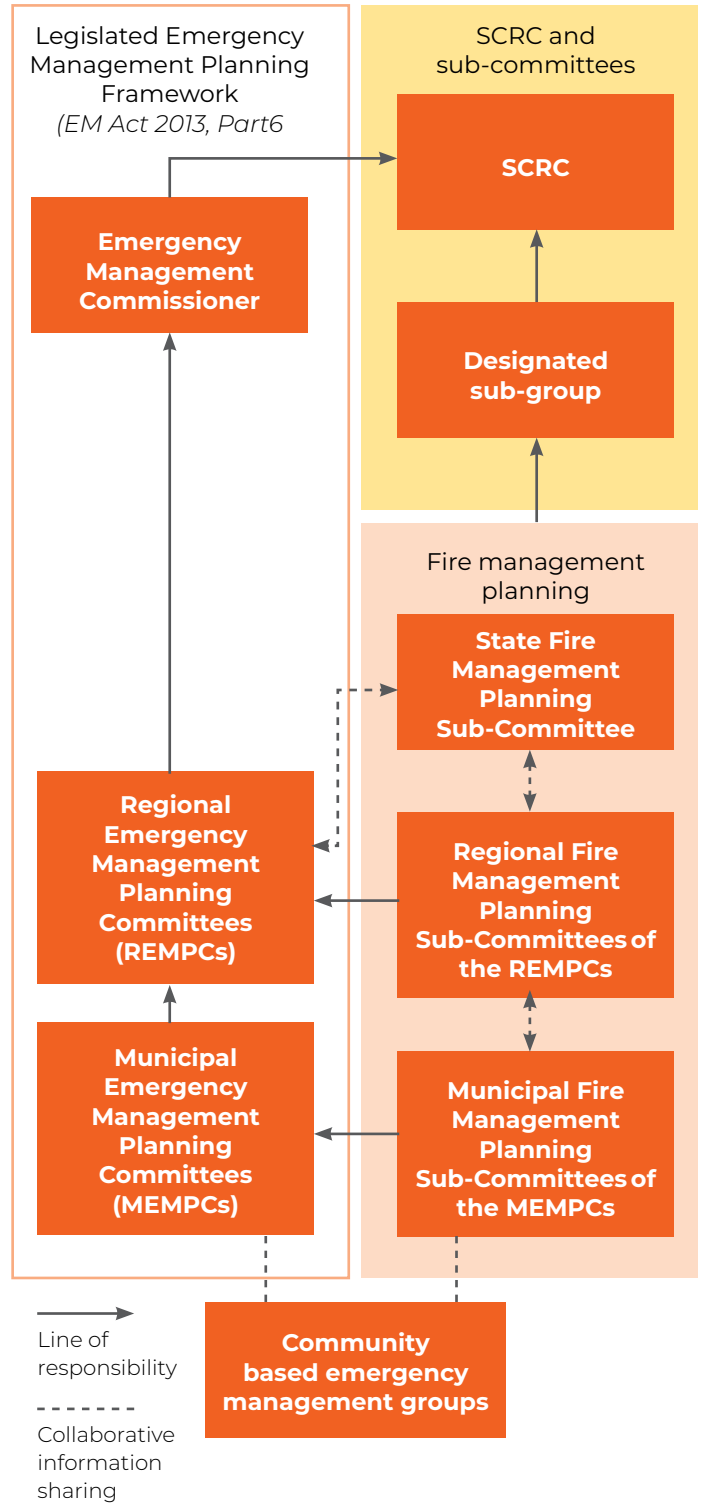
Legislated Emergency Management Planning Framework
(EM Act 2013, Part6

SCRC and sub-committees

SCRC

Emergency Management Commissioner

Designated sub-group

Fire management planning

State Fire Management Planning Sub-Committee

Regional Emergency Management Planning Committees (REMPCs)

Regional Fire Management Planning Sub-Committees of the REMPCs

Municipal Emergency Management Planning Committees (MEMPCs)

Municipal Fire Management Planning Sub-Committees of the MEMPCs

Line of responsibility

Collaborative information sharing

Community based emergency management groups